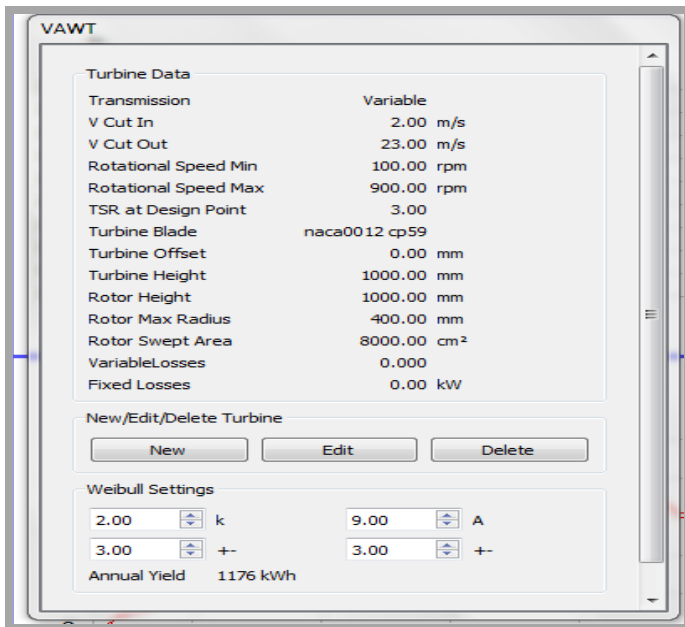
VAWT

Turbine Data

| | | |
|---|---|---|
| Transmission | Variable | |
| V Cut In | 2.00 | m/s |
| V Cut Out | 23.00 | m/s |
| Rotational Speed Min | 100.00 | rpm |
| Rotational Speed Max | 900.00 | rpm |
| TSR at Design Point | 3.00 | |
| Turbine Blade | naca0012 cp59 | |
| Turbine Offset | 0.00 | mm |
| Turbine Height | 1000.00 | mm |
| Rotor Height | 1000.00 | mm |
| Rotor Max Radius | 400.00 | mm |
| Rotor Swept Area | 8000.00 | cm² |
| VariableLosses | 0.000 | |
| Fixed Losses | 0.00 | kW |

New/Edit/Delete Turbine

New Edit Delete

Weibull Settings

2.00 k 9.00 A

3.00 +- 3.00 +-

Annual Yield 1176 kWh